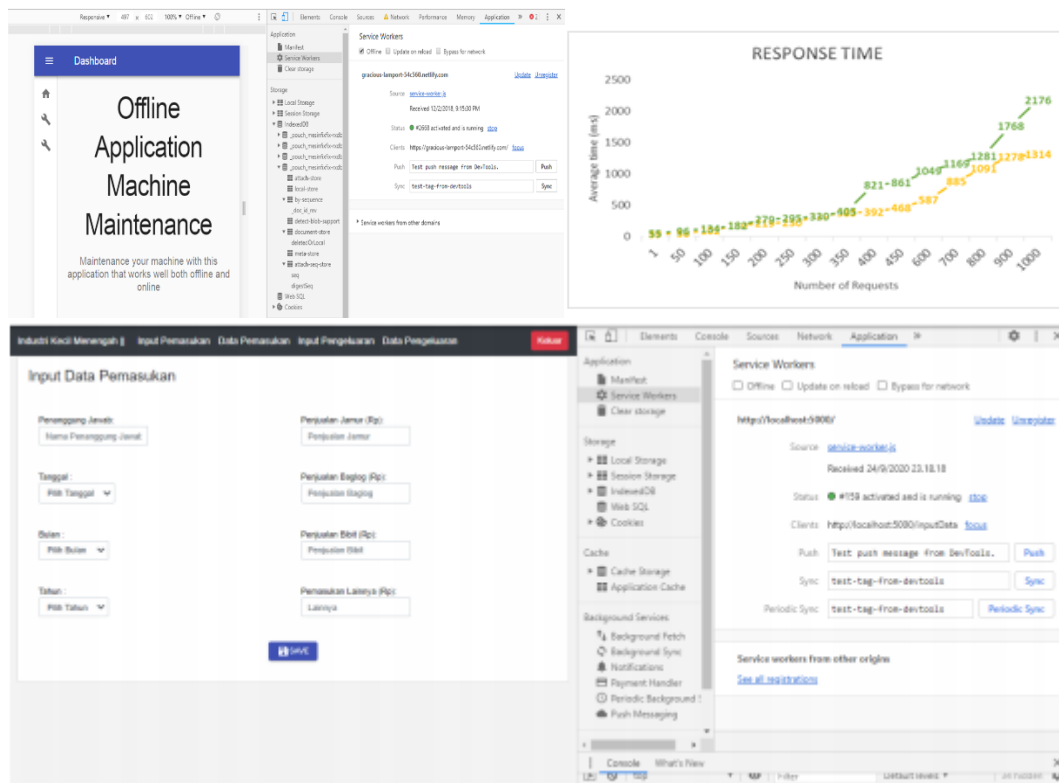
Responsive ▾ 497 × 612 100% ▾ Offline ▾

Elements Console Sources Network Performance Memory Application

Dashboard

Offline Application Machine Maintenance

Maintenance your machine with this application that works well both offline and online

Application
Manifest
Service Workers
Clear storage

Storage
Local Storage
Session Storage
IndexedDB
_pouch_mesinfefix-nsdc
_pouch_mesinfefix-nsdc
_pouch_mesinfefix-nsdc
_pouch_mesinfefix-nsdc
attach-store
local-store
by-sequence
_doc_id_rev
detect-blob-support
document-store
deletedOrLocal
meta-store
attach-seq-store
seq
digestSeq
Web SQL
Cookies

Service Workers
Offline Update on reload Bypass for network

gracious-lamport-54c561netlify.com
Update Unregister
Source service-worker.js
Received 12/2/2018, 9:15:00 PM
Status #2668 activated and is running stop
Clients https://gracious-lamport-54c561netlify.com/ focus
Push Test push message from DevTools. Push
Sync test-tag-from-devtools Sync

Service workers from other domains

RESPONSE TIME

Average time (ms)
2500
2000
1500
1000
500
0

55 96 136 182 220 295 330 405 821 861 1049 1169 1281 1768 2176
211 250 392 468 587 885 1091 1278 1314

1 50 100 150 200 250 300 350 400 450 500 600 700 800 900 1000
Number of Requests

Industri Kecil Menengah || Input Pemasukan Data Pemasukan Input Pengeluaran Data Pengeluaran Keluar

Input Data Pemasukan

Penanggung Jawab:
Nama Penanggung Jawab
Tanggal :
Pilih Tanggal
Bulan :
Pilih Bulan
Tahun :
Pilih Tahun

Penjualan Jamur (Rp):
Penjualan Jamur
Penjualan Baglog (Rp):
Penjualan Baglog
Penjualan Bibit (Rp):
Penjualan Bibit
Pemasukan Lainnya (Rp):
Lainnya

SAVE

Elements Console Sources Network Application »

Application
Manifest
Service Workers
Clear storage

Storage
Local Storage
Session Storage
IndexedDB
Web SQL
Cookies

Cache
Cache Storage
Application Cache

Background Services
Background Fetch
Background Sync
Notifications
Payment Handler
Periodic Background S
Push Messaging

Service Workers
Offline Update on reload Bypass for network

http://localhost:5000/
Update Unregister
Source service-worker.js
Received 24/9/2020 23.18.18
Status #159 activated and is running stop
Clients http://localhost:5000/inputData focus
Push Test push message from DevTools. Push
Sync test-tag-from-devtools Sync
Periodic Sync test-tag-from-devtools Periodic Sync

Service workers from other origins
See all registrations

Console What's New
top Filter Default levels